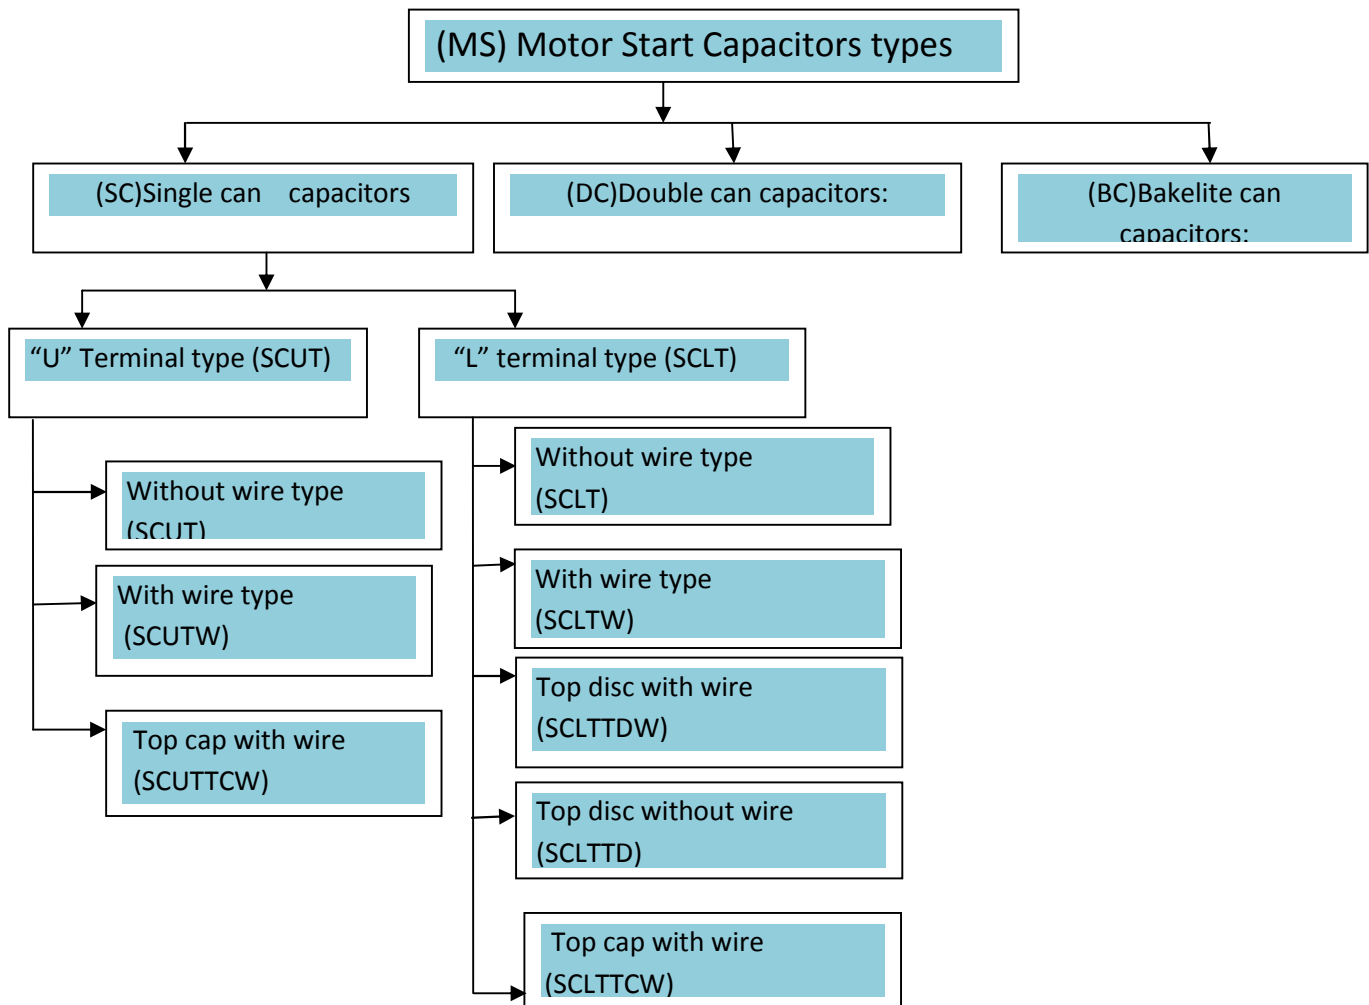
(MS) Motor Start Capacitors types

(SC)Single can capacitors

(DC)Double can capacitors:

(BC)Bakelite can capacitors:

“U” Terminal type (SCUT)

“L” terminal type (SCLT)

Without wire type (SCUT)

With wire type (SCUTW)

Top cap with wire (SCUTTCW)

Without wire type (SCLT)

With wire type (SCLTW)

Top disc with wire (SCLTTDW)

Top disc without wire (SCLTTD)

Top cap with wire (SCLTTCW)